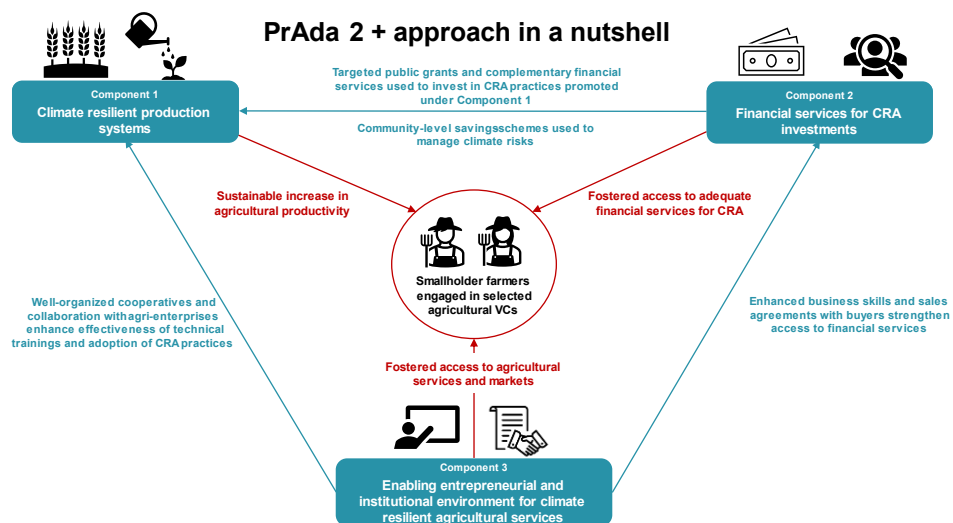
PrAda 2 + approach in a nutshell

Component 1
Climate resilient production systems

Targeted public grants and complementary financial services used to invest in CRA practices promoted under Component 1

Component 2
Financial services for CRA investments

Community-level savingsschemes used to manage climate risks

Sustainable increase in agricultural productivity

Fostered access to adequate financial services for CRA

Smallholder farmers engaged in selected agricultural VCs

Well-organized cooperatives and collaboration withagri-enterprises enhance effectiveness of technical trainings and adoption of CRA practices

Enhanced business skills and sales agreements with buyers strengthen access to financial services

Fostered access to agricultural services and markets

Component 3
Enabling entrepreneurial and institutional environment for climate resilient agricultural services